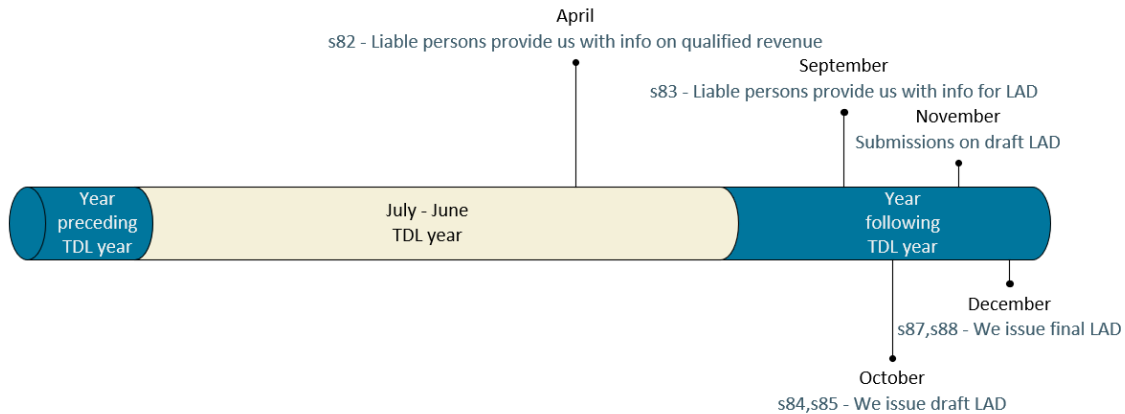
April
s82 - Liable persons provide us with info on qualified revenue

September
s83 - Liable persons provide us with info for LAD

November
Submissions on draft LAD

Year preceding TDL year

July - June
TDL year

Year following TDL year

December
s87,s88 - We issue final LAD

October
s84,s85 - We issue draft LAD